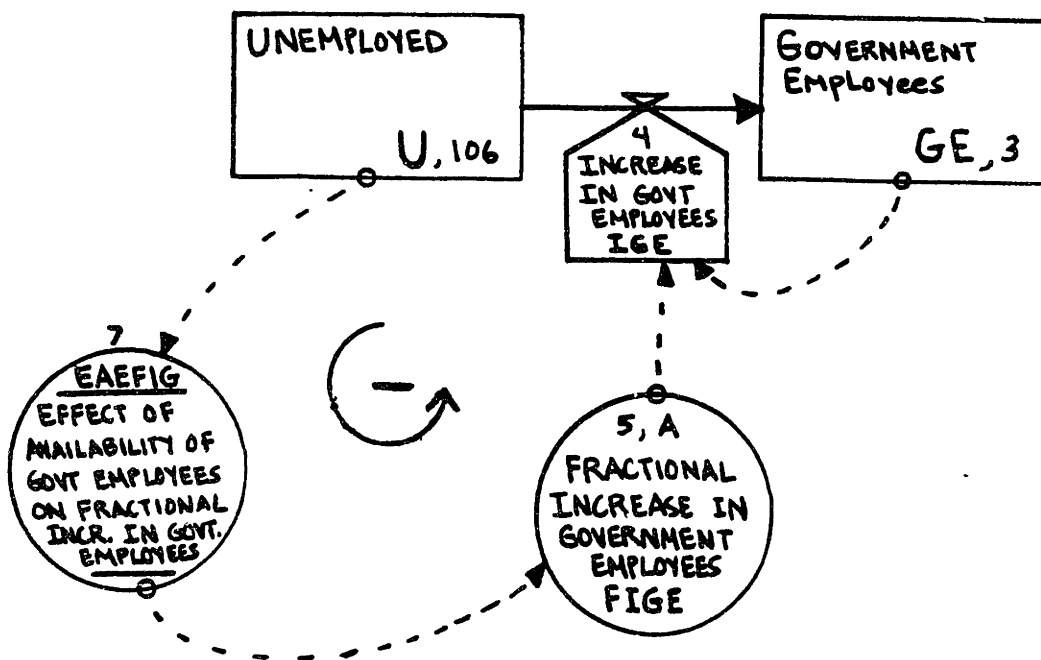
UNEMPLOYED

U, 106

GOVERNMENT EMPLOYEES

GE, 3

4
INCREASE IN GOVT EMPLOYEES
IGE

7
EAEFIG
EFFECT OF AVAILABILITY OF GOVT EMPLOYEES ON FRACTIONAL INCR. IN GOVT. EMPLOYEES

−

5, A
FRACTIONAL INCREASE IN GOVERNMENT EMPLOYEES
FIGE